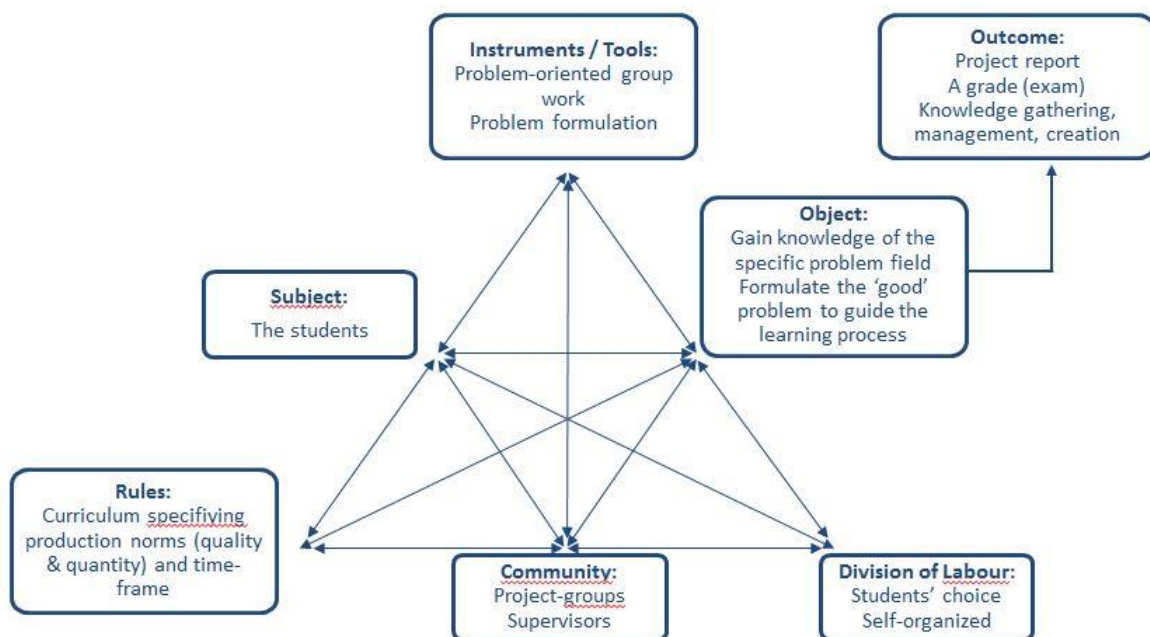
Instruments / Tools:
Problem-oriented group work
Problem formulation

Outcome:
Project report
A grade (exam)
Knowledge gathering, management, creation

Object:
Gain knowledge of the specific problem field
Formulate the 'good' problem to guide the learning process

Subject:
The students

Rules:
Curriculum specifiying production norms (quality & quantity) and timeframe

Community:
Project-groups
Supervisors

Division of Labour:
Students' choice
Self-organized